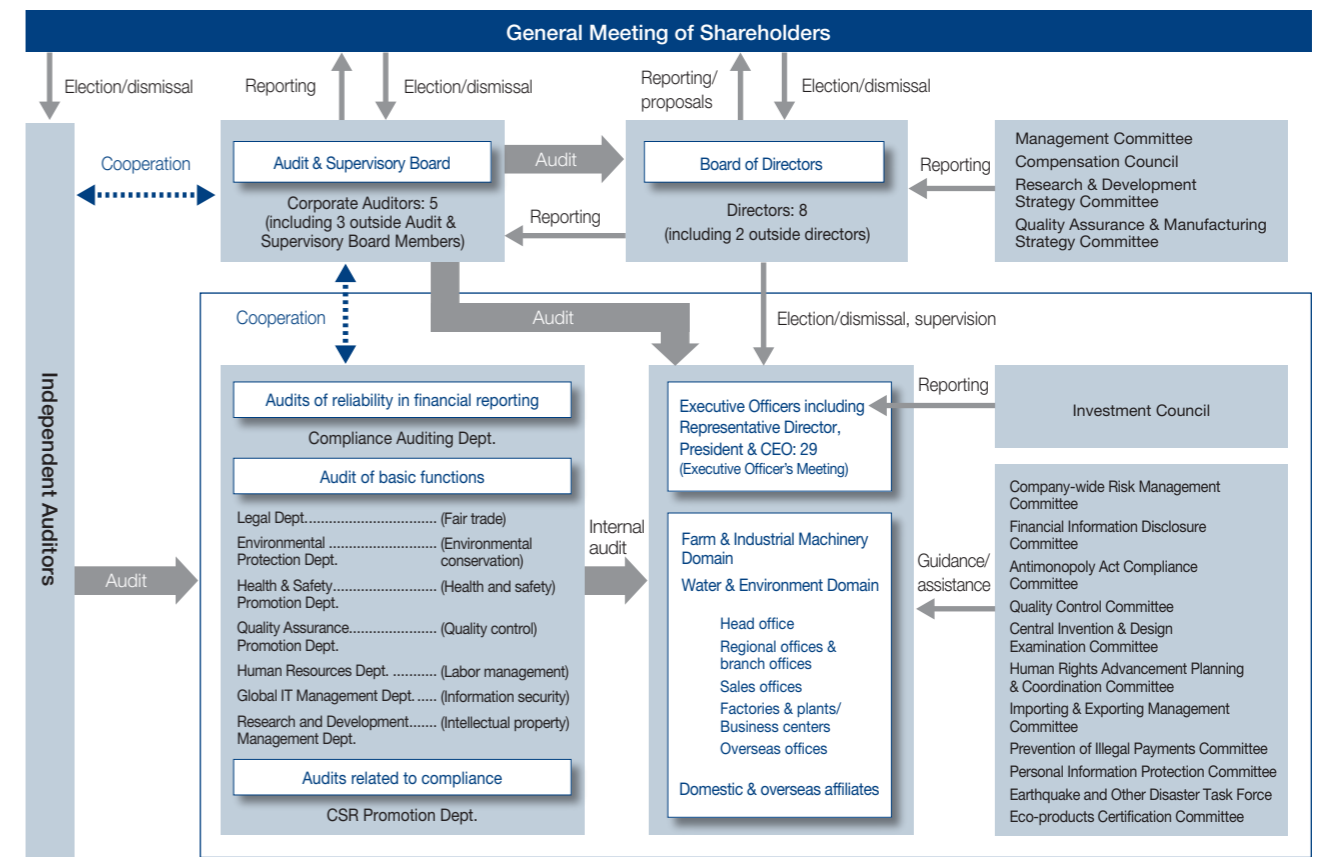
General Meeting of Shareholders

Election/dismissal

Reporting

Election/dismissal

Reporting/ proposals

Election/dismissal

Independent Auditors

Cooperation

Audit & Supervisory Board

Corporate Auditors: 5 (including 3 outside Audit & Supervisory Board Members)

Audit

Reporting

Board of Directors

Directors: 8 (including 2 outside directors)

Reporting

Management Committee
Compensation Council
Research & Development Strategy Committee
Quality Assurance & Manufacturing Strategy Committee

Cooperation

Audit

Election/dismissal, supervision

Audits of reliability in financial reporting

Compliance Auditing Dept.

Audit of basic functions

Legal Dept. ................................ (Fair trade)
Environmental Protection Dept. .......................... (Environmental conservation)
Health & Safety Promotion Dept. ......................... (Health and safety)
Quality Assurance Promotion Dept. ..................... (Quality control)
Human Resources Dept. ........... (Labor management)
Global IT Management Dept. ..... (Information security)
Research and Development Management Dept. ....... (Intellectual property)

Audits related to compliance

CSR Promotion Dept.

Audit

Internal audit

Executive Officers including Representative Director, President & CEO: 29
(Executive Officer's Meeting)

Reporting

Investment Council

Farm & Industrial Machinery Domain
Water & Environment Domain

Head office
Regional offices & branch offices
Sales offices
Factories & plants/ Business centers
Overseas offices

Domestic & overseas affiliates

Guidance/ assistance

Company-wide Risk Management Committee
Financial Information Disclosure Committee
Antimonopoly Act Compliance Committee
Quality Control Committee
Central Invention & Design Examination Committee
Human Rights Advancement Planning & Coordination Committee
Importing & Exporting Management Committee
Prevention of Illegal Payments Committee
Personal Information Protection Committee
Earthquake and Other Disaster Task Force
Eco-products Certification Committee